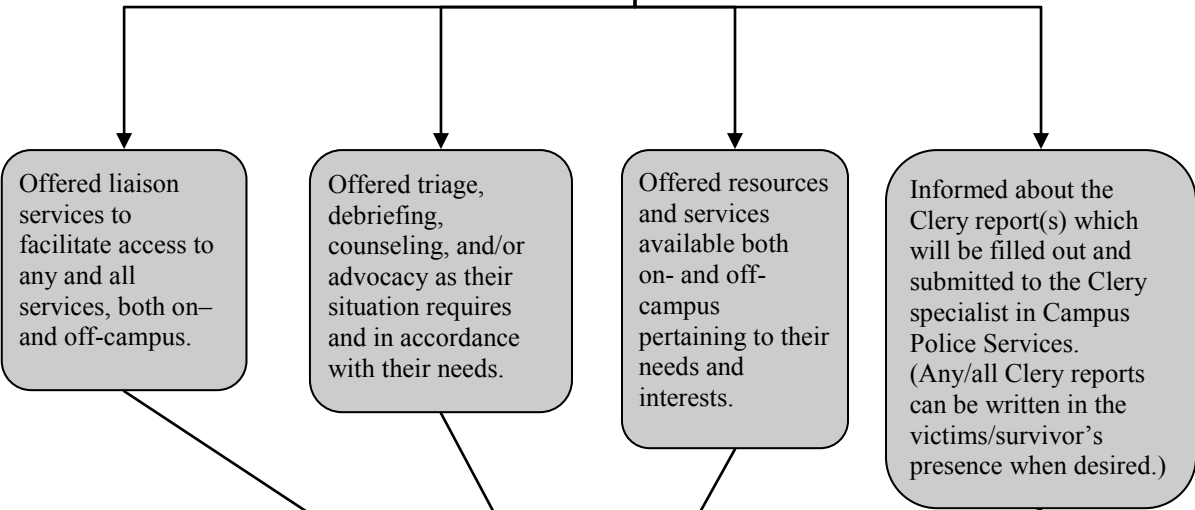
Offered liaison services to facilitate access to any and all services, both on– and off-campus.

Offered triage, debriefing, counseling, and/or advocacy as their situation requires and in accordance with their needs.

Offered resources and services available both on- and off-campus pertaining to their needs and interests.

Informed about the Clery report(s) which will be filled out and submitted to the Clery specialist in Campus Police Services. (Any/all Clery reports can be written in the victims/survivor's presence when desired.)